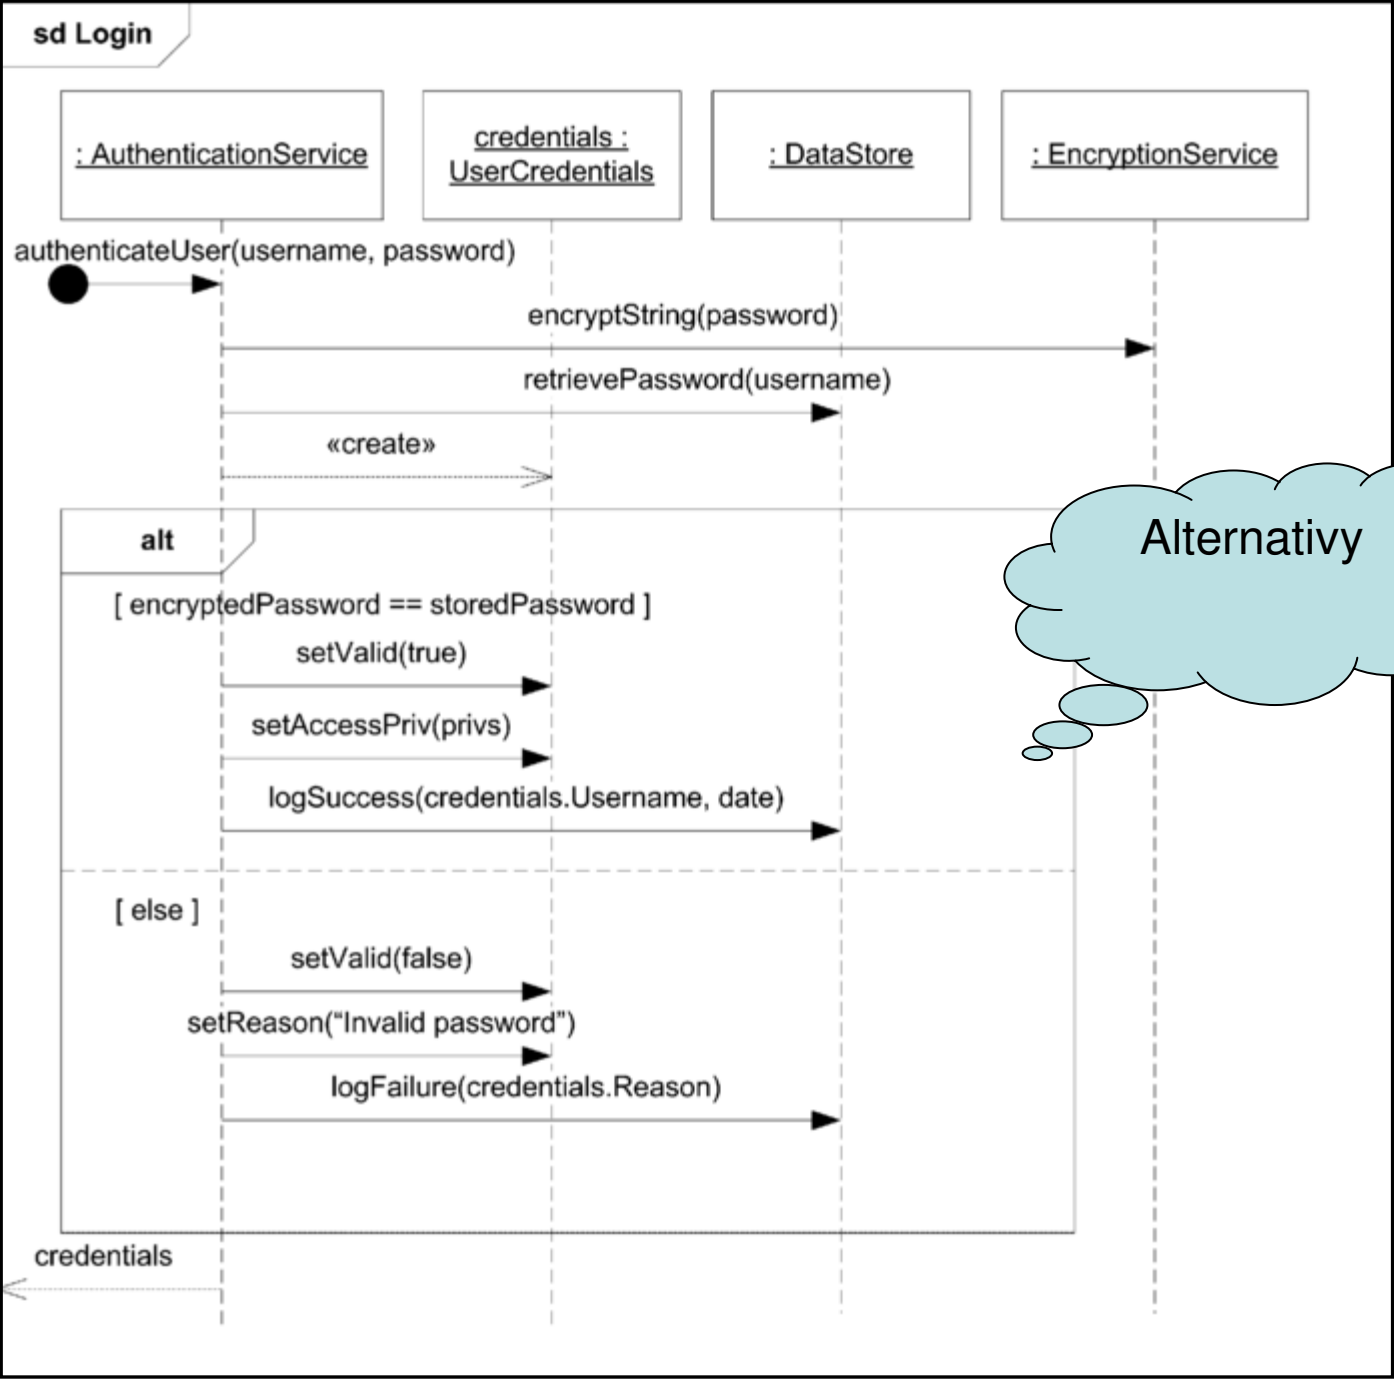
sd Login

: AuthenticationService

credentials : UserCredentials

: DataStore

: EncryptionService

authenticateUser(username, password)

encryptString(password)

retrievePassword(username)

«create»

alt

Alternativy

[ encryptedPassword == storedPassword ]

setValid(true)

setAccessPriv(privs)

logSuccess(credentials.Username, date)

[ else ]

setValid(false)

setReason("Invalid password")

logFailure(credentials.Reason)

credentials